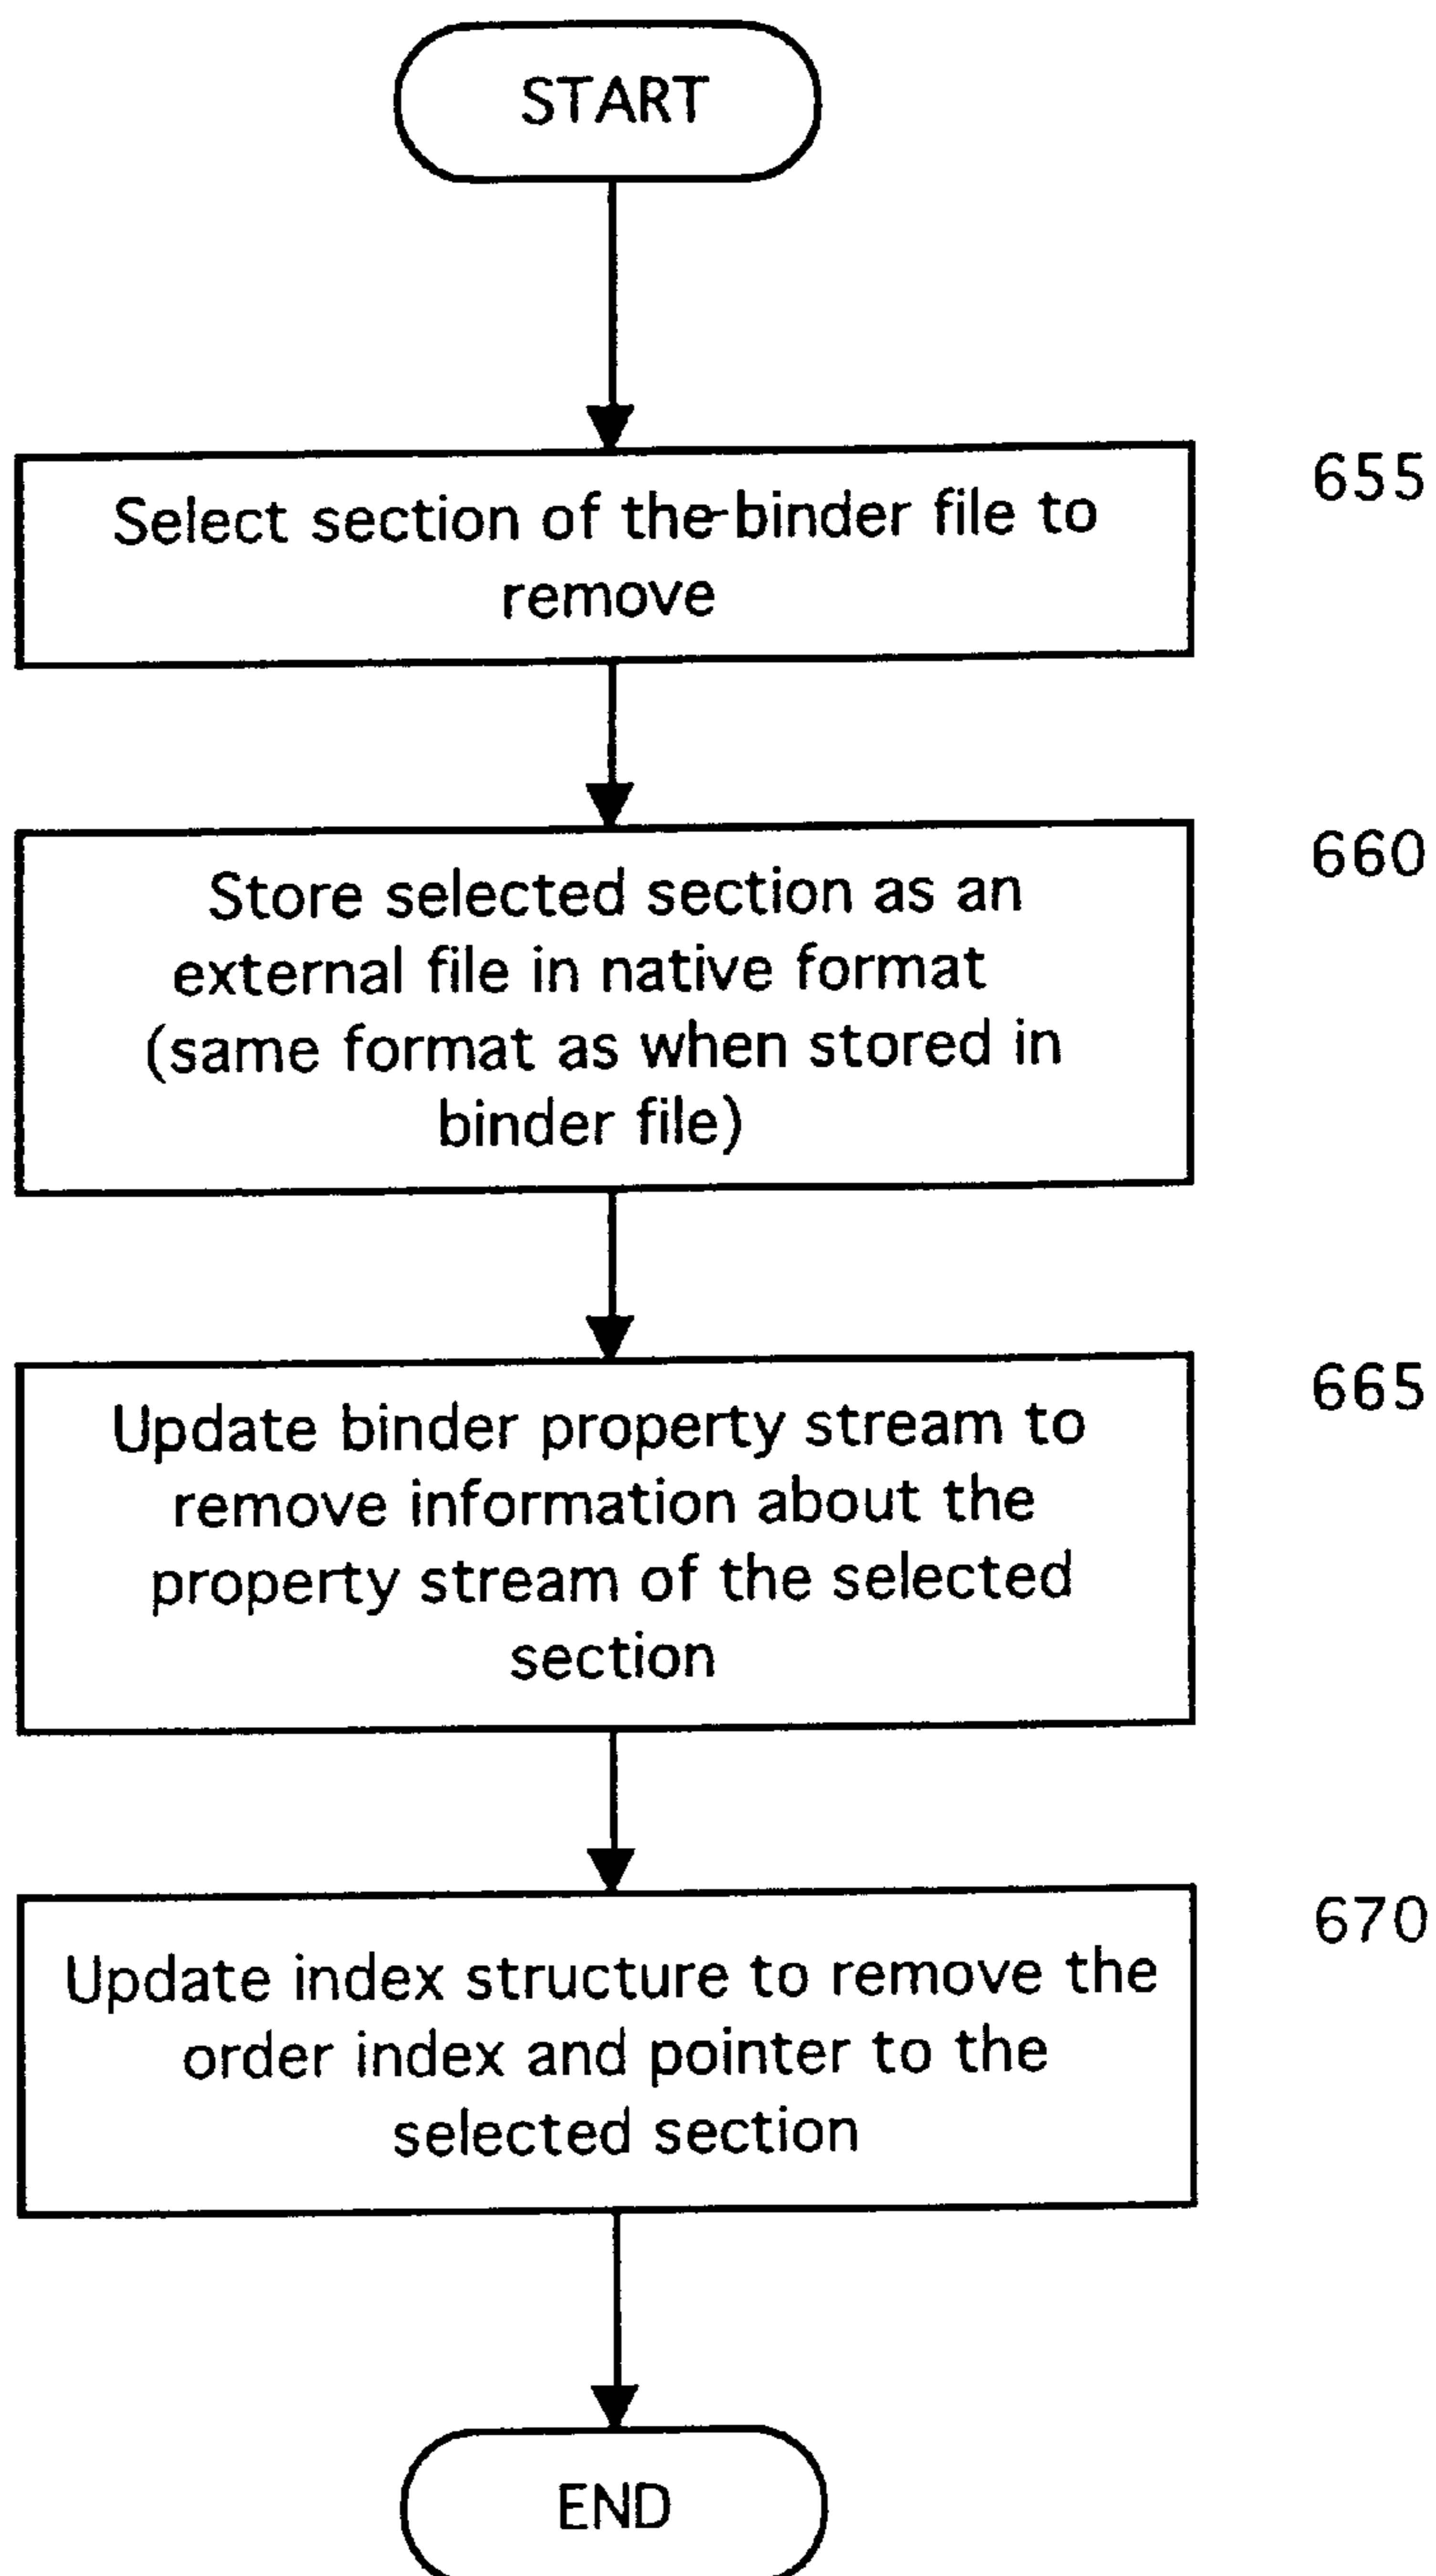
START

Select section of the binder file to remove

655

Store selected section as an external file in native format (same format as when stored in binder file)

660

Update binder property stream to remove information about the property stream of the selected section

665

Update index structure to remove the order index and pointer to the selected section

670

END